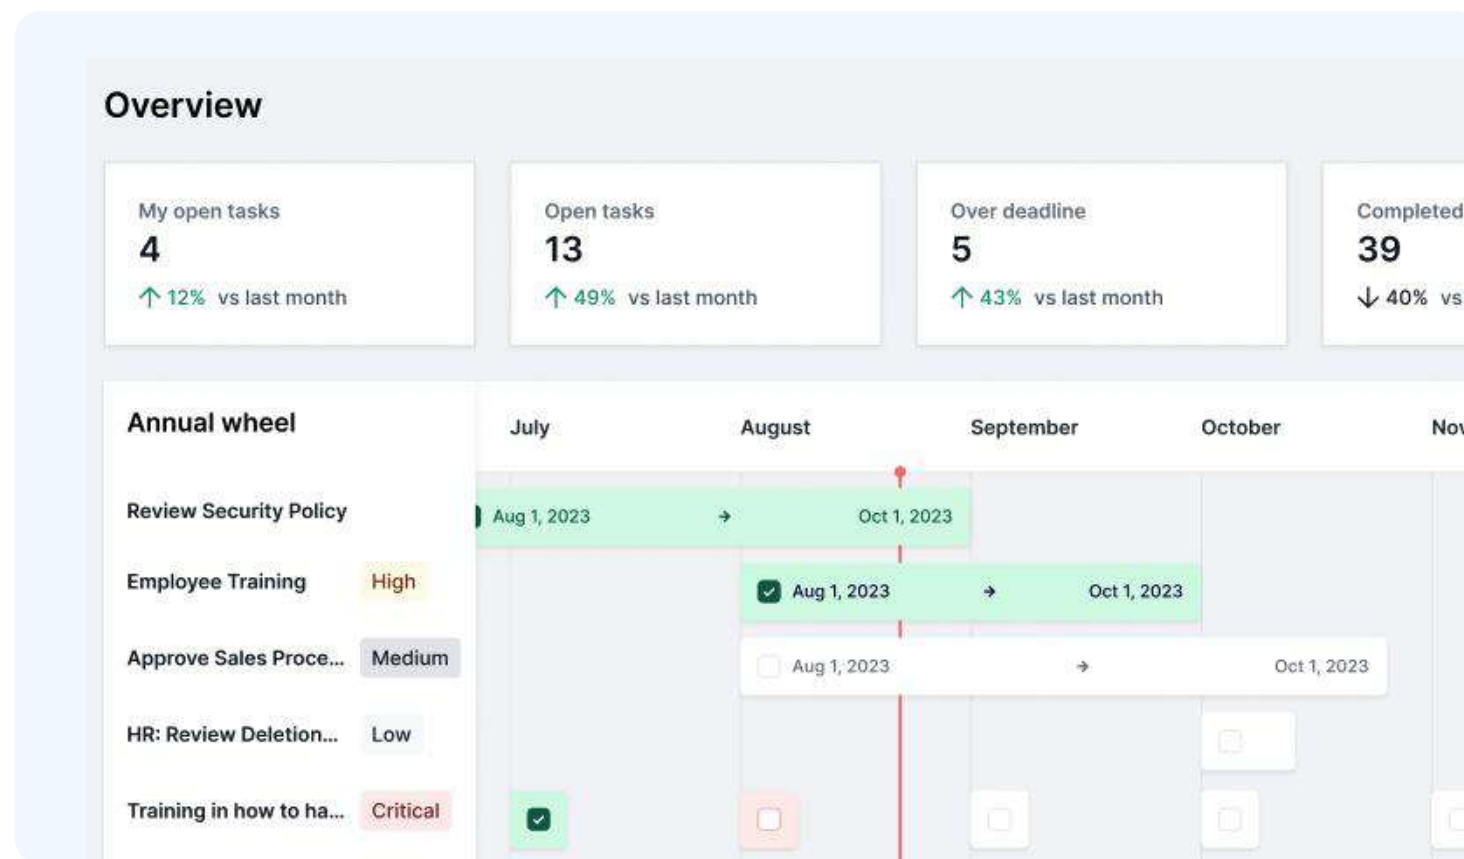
Overview

My open tasks
4
↑ 12% vs last month

Open tasks
13
↑ 49% vs last month

Over deadline
5
↑ 43% vs last month

Completed
39
↓ 40% vs

Annual wheel

July August September October Nov

Review Security Policy
Aug 1, 2023 → Oct 1, 2023

Employee Training High
Aug 1, 2023 → Oct 1, 2023

Approve Sales Proce... Medium
Aug 1, 2023 → Oct 1, 2023

HR: Review Deletion... Low

Training in how to ha... Critical